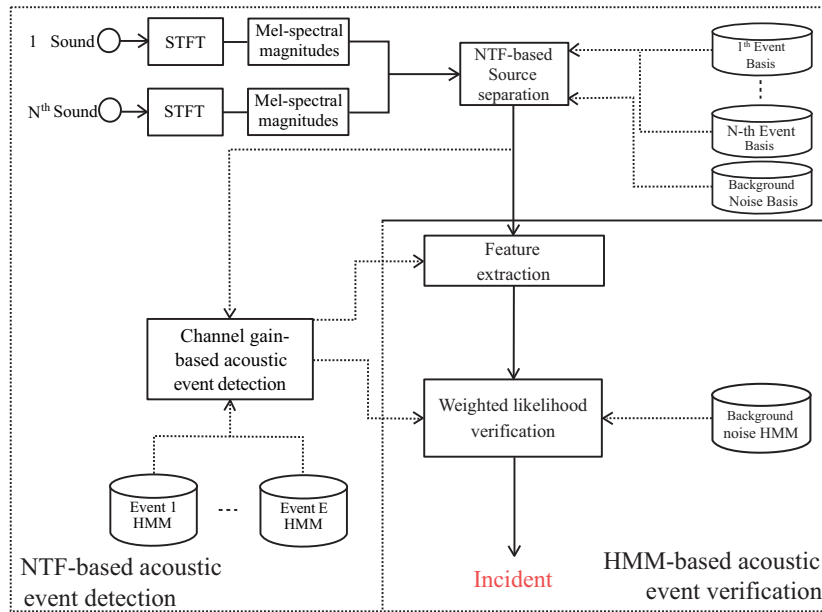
1 Sound

STFT

Mel-spectral magnitudes

$N^{th}$ Sound

STFT

Mel-spectral magnitudes

NTF-based Source separation

$1^{th}$ Event Basis

⋮

N-th Event Basis

Background Noise Basis

Feature extraction

Channel gain-based acoustic event detection

Weighted likelihood verification

Background noise HMM

Event 1 HMM

···

Event E HMM

NTF-based acoustic event detection

Incident

HMM-based acoustic event verification